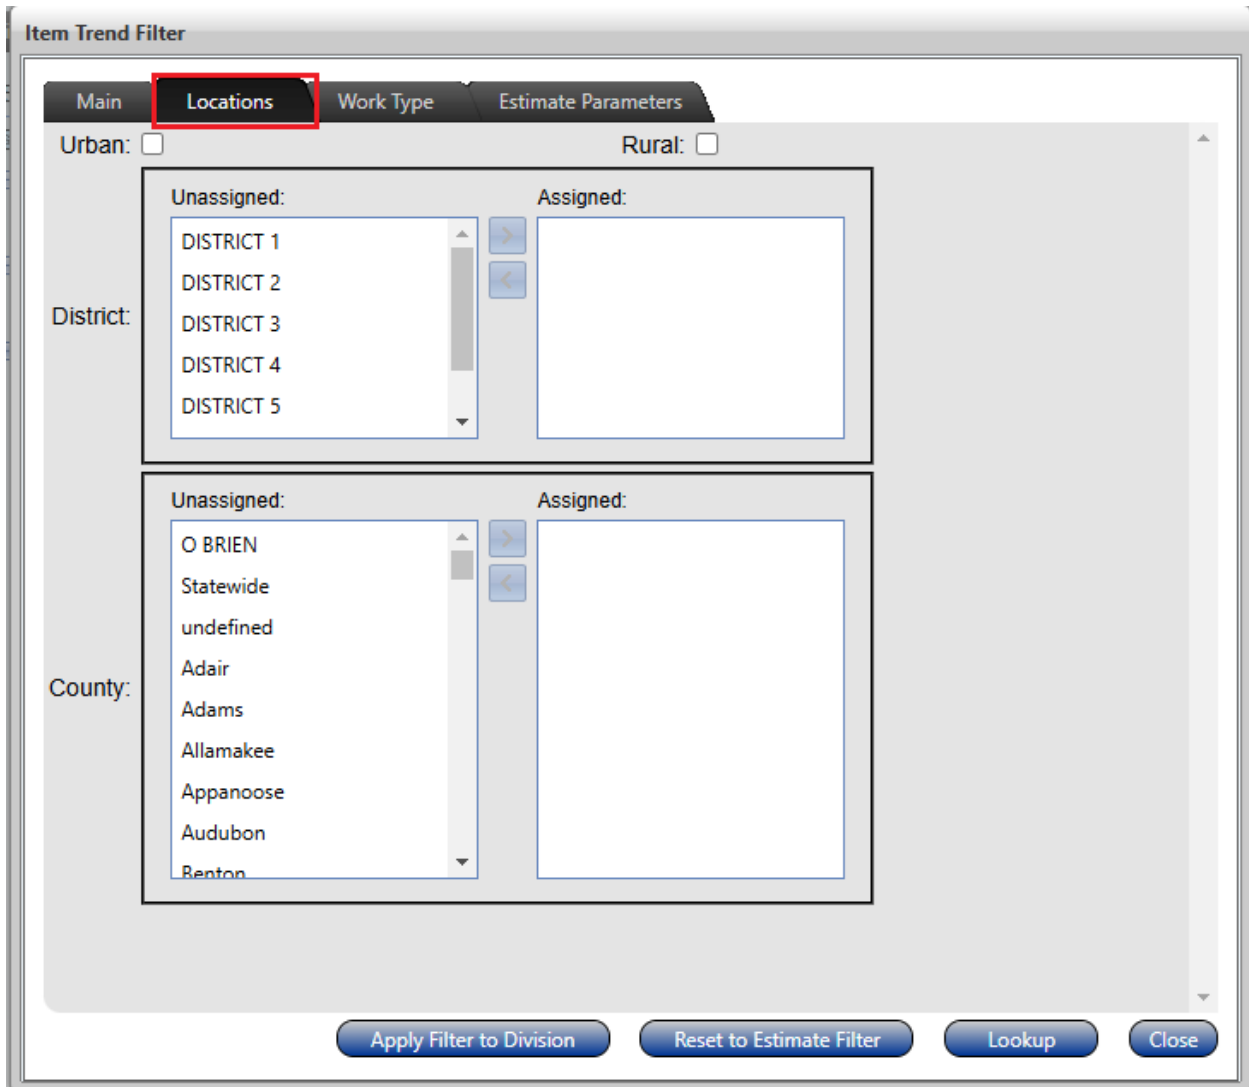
Item Trend Filter

Main | Locations | Work Type | Estimate Parameters

Urban: Rural:

District:

Unassigned:
DISTRICT 1
DISTRICT 2
DISTRICT 3
DISTRICT 4
DISTRICT 5

>
<

Assigned:

County:

Unassigned:
O BRIEN
Statewide
undefined
Adair
Adams
Allamakee
Appanoose
Audubon
Benton

>
<

Assigned:

Apply Filter to Division
Reset to Estimate Filter
Lookup
Close